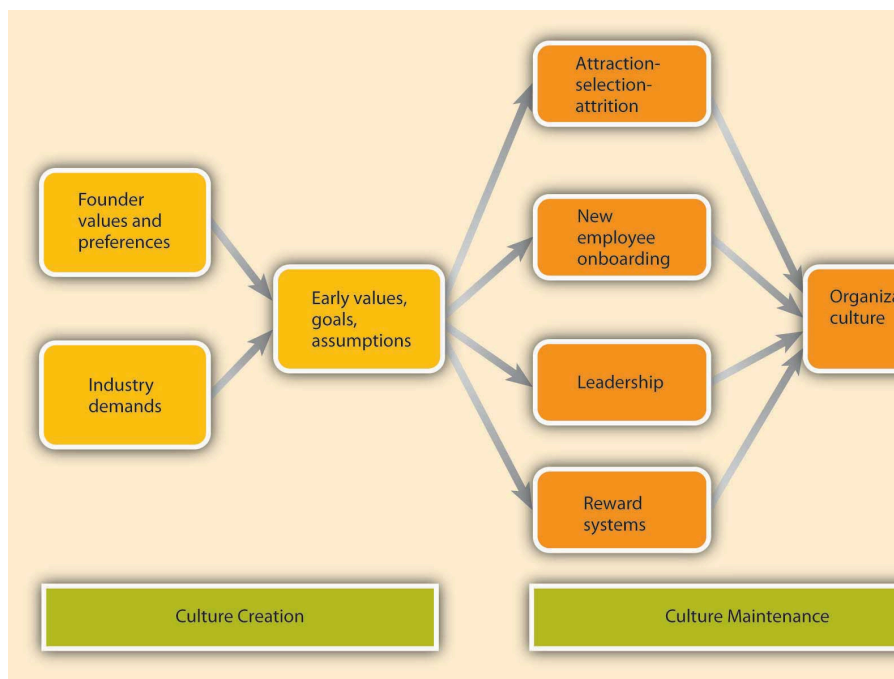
Founder values and preferences

Industry demands

Early values, goals, assumptions

Attraction-selection-attrition

New employee onboarding

Leadership

Reward systems

Organiza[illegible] culture

Culture Creation

Culture Maintenance